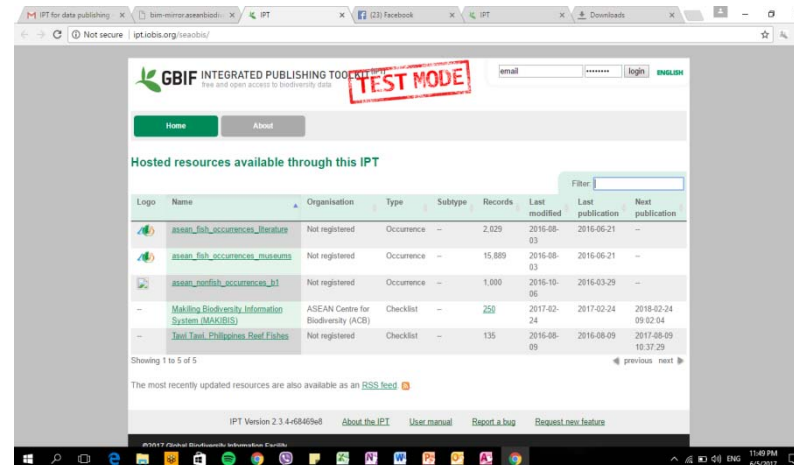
IPT for data publishing ×
bim-mirror.aseanbiodiv ×
IPT ×
(23) Facebook ×
IPT ×
Downloads ×

Not secure | ipt.iobis.org/seaobis/

GBIF INTEGRATED PUBLISHING TOOLKIT (IPT)
free and open access to biodiversity data
TEST MODE

email
••••••••
login
ENGLISH

Home
About

Hosted resources available through this IPT

Filter:

| Logo | Name | Organisation | Type | Subtype | Records | Last modified | Last publication | Next publication |
|---|---|---|---|---|---|---|---|---|
| | asean_fish_occurrences_literature | Not registered | Occurrence | – | 2,029 | 2016-08-03 | 2016-06-21 | – |
| | asean_fish_occurrences_museums | Not registered | Occurrence | – | 15,889 | 2016-08-03 | 2016-06-21 | – |
| | asean_nonfish_occurrences_b1 | Not registered | Occurrence | – | 1,000 | 2016-10-06 | 2016-03-29 | – |
| – | Makiling Biodiversity Information System (MAKIBIS) | ASEAN Centre for Biodiversity (ACB) | Checklist | – | 250 | 2017-02-24 | 2017-02-24 | 2018-02-24 09:02:04 |
| – | Tawi Tawi, Philippines Reef Fishes | Not registered | Checklist | – | 135 | 2016-08-09 | 2016-08-09 | 2017-08-09 10:37:29 |

Showing 1 to 5 of 5
previous next

The most recently updated resources are also available as an RSS feed

IPT Version 2.3.4-r68469e8
About the IPT
User manual
Report a bug
Request new feature

©2017 Global Biodiversity Information Facility

ENG
11:49 PM
6/5/2017